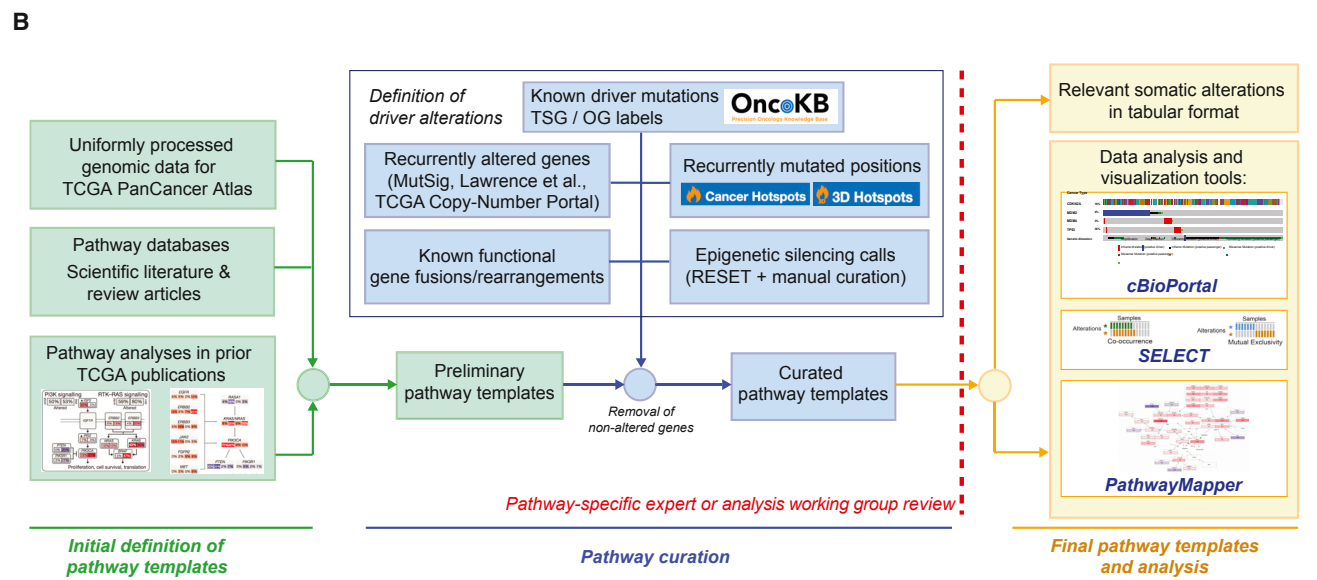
B

Uniformly processed genomic data for TCGA PanCancer Atlas

Pathway databases
Scientific literature & review articles

Pathway analyses in prior TCGA publications

PI3K signalling
RTK-RAS signalling

Definition of driver alterations

Known driver mutations TSG / OG labels

OncoKB
Precision Oncology Knowledge Base

Recurrently altered genes (MutSig, Lawrence et al., TCGA Copy-Number Portal)

Recurrently mutated positions

Cancer Hotspots
3D Hotspots

Known functional gene fusions/rearrangements

Epigenetic silencing calls (RESET + manual curation)

Preliminary pathway templates

Removal of non-altered genes

Curated pathway templates

Pathway-specific expert or analysis working group review

Relevant somatic alterations in tabular format

Data analysis and visualization tools:

cBioPortal

Samples
Alterations
Co-occurrence
Samples
Alterations
Mutual Exclusivity

SELECT

PathwayMapper

Initial definition of pathway templates

Pathway curation

Final pathway templates and analysis